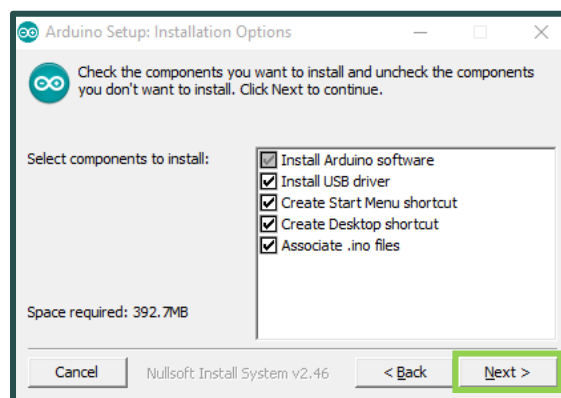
Arduino Setup: Installation Options

Check the components you want to install and uncheck the components you don't want to install. Click Next to continue.

Select components to install:

Install Arduino software
Install USB driver
Create Start Menu shortcut
Create Desktop shortcut
Associate .ino files

Space required: 392.7MB

Cancel
Nullsoft Install System v2.46
< Back
Next >